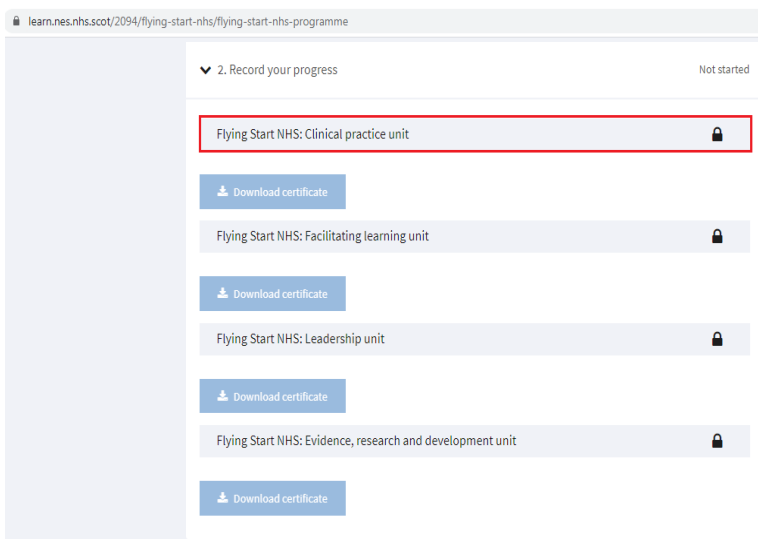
learn.nes.nhs.scot/2094/flying-start-nhs/flying-start-nhs-programme

2. Record your progress

Not started

Flying Start NHS: Clinical practice unit

Download certificate

Flying Start NHS: Facilitating learning unit

Download certificate

Flying Start NHS: Leadership unit

Download certificate

Flying Start NHS: Evidence, research and development unit

Download certificate